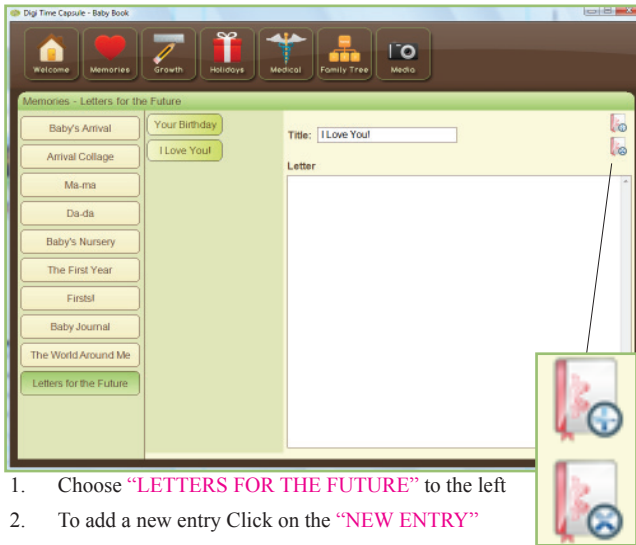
Digi Time Capsule - Baby Book

Welcome Memories Growth Holidays Medical Family Tree Media

Memories - Letters for the Future

Baby's Arrival
Arrival Collage
Ma-ma
Da-da
Baby's Nursery
The First Year
Firsts!
Baby Journal
The World Around Me
Letters for the Future

Your Birthday
I Love You!

Title: I Love You!

Letter

1. Choose "LETTERS FOR THE FUTURE" to the left

2. To add a new entry Click on the "NEW ENTRY"